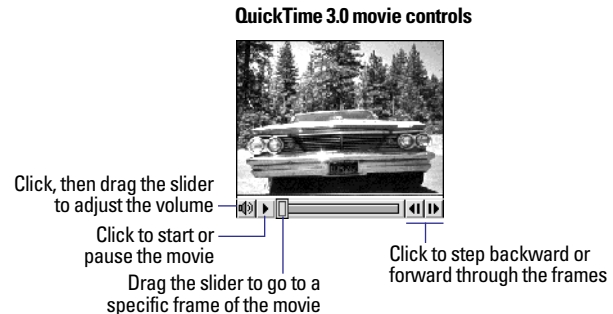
QuickTime 3.0 movie controls

Click, then drag the slider to adjust the volume

Click to start or pause the movie

Drag the slider to go to a specific frame of the movie

Click to step backward or forward through the frames